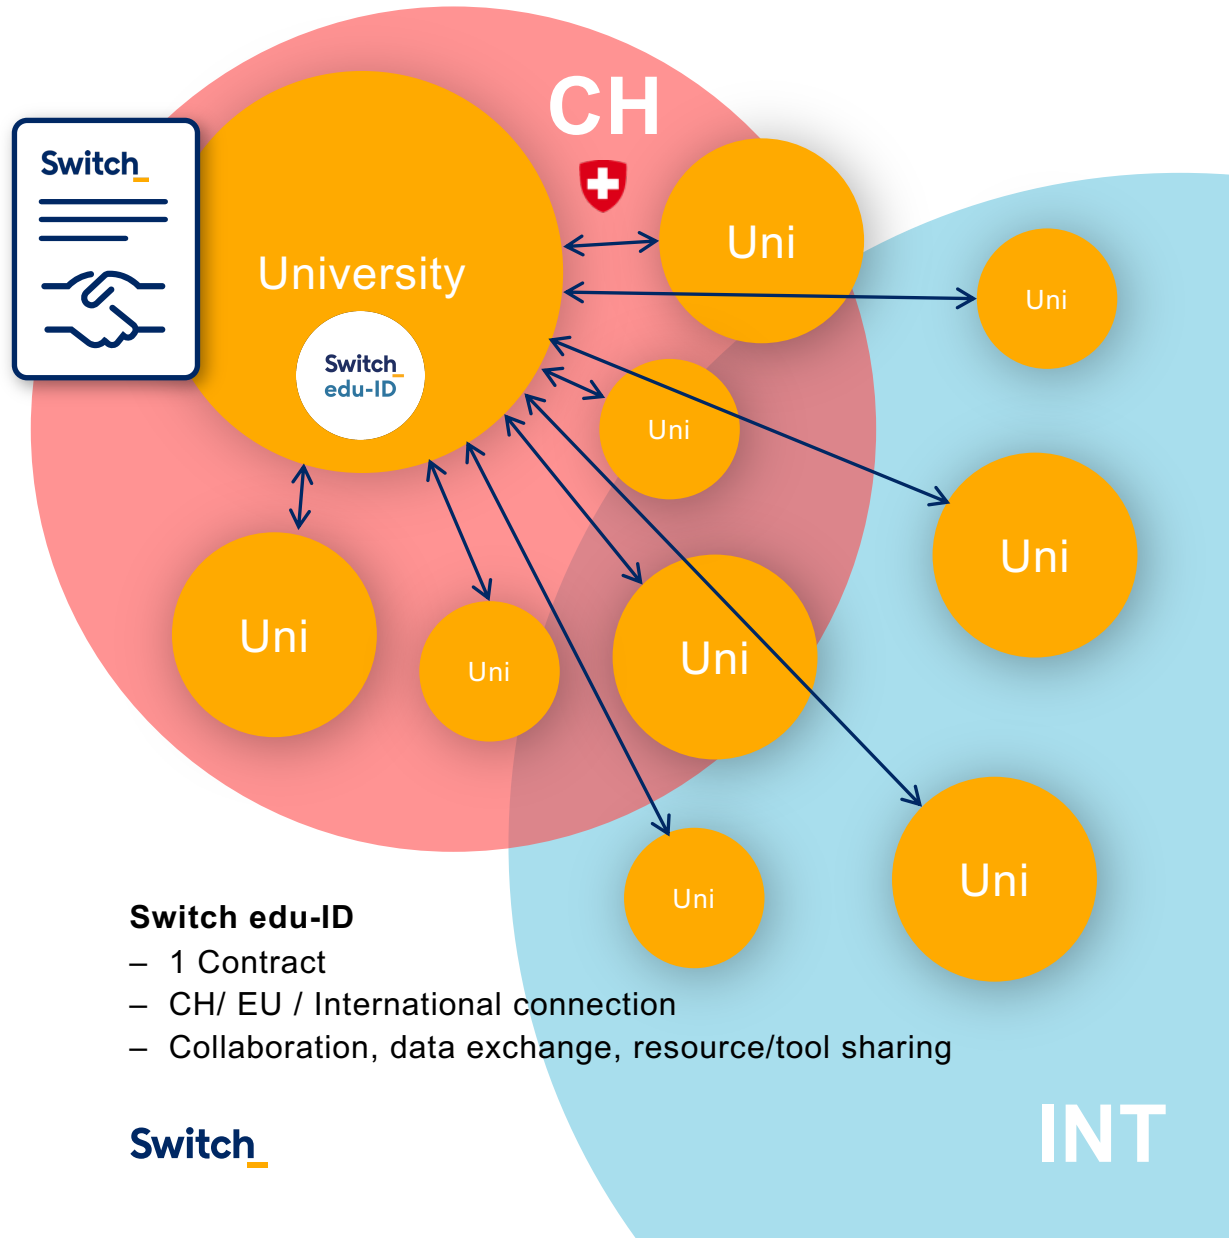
CH

Switch

University

Switch
edu-ID

Uni

Uni

Uni

Uni

Uni

Uni

Uni

Uni

Uni

Switch edu-ID
– 1 Contract
– CH/ EU / International connection
– Collaboration, data exchange, resource/tool sharing

Switch

INT